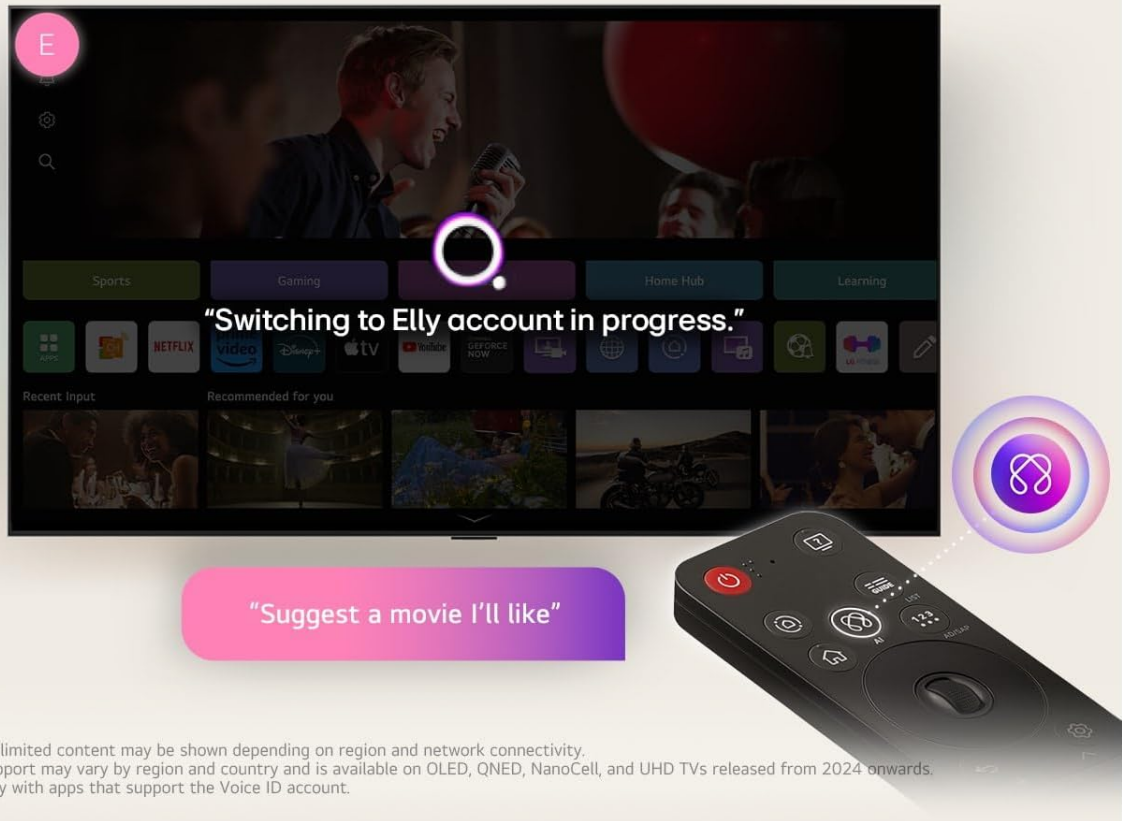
E

Sports

Gaming

Home Hub

Learning

“Switching to Elly account in progress.”

APPS

NETFLIX

video

Disney+

tv

YouTube

GEFORCE NOW

Recent Input

Recommended for you

“Suggest a movie I’ll like”

GUIDE

LIST

123

AI

limited content may be shown depending on region and network connectivity.
pport may vary by region and country and is available on OLED, QNED, NanoCell, and UHD TVs released from 2024 onwards.
y with apps that support the Voice ID account.